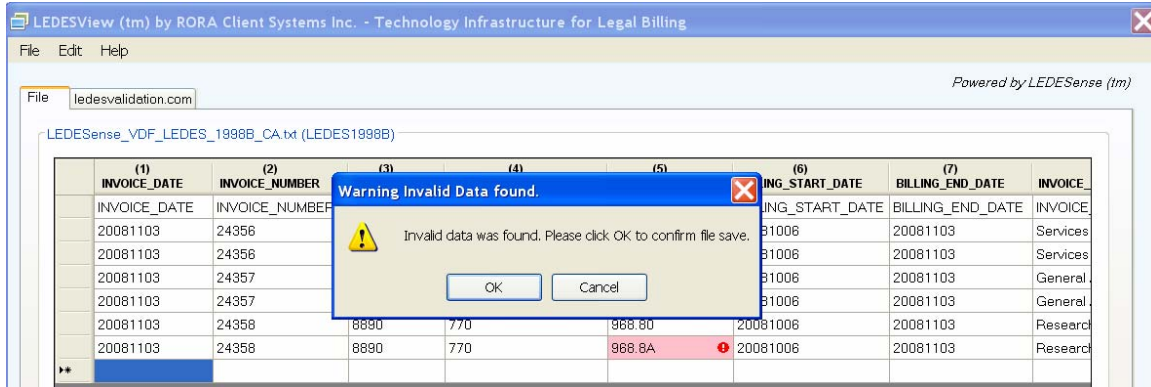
LEDESView (tm) by RORA Client Systems Inc. - Technology Infrastructure for Legal Billing

File Edit Help

Powered by LEDESense (tm)

File | ledesvalidation.com

LEDESense_VDF_LEDES_1998B_CA.txt (LEDES1998B)

| (1) INVOICE_DATE | (2) INVOICE_NUMBER | (3) | (4) | (5) | (6) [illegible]ING_START_DATE | (7) BILLING_END_DATE | INVOICE_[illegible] |
|---|---|---|---|---|---|---|---|
| INVOICE_DATE | INVOICE_NUMBEF | | | | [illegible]ING_START_DATE | BILLING_END_DATE | INVOICE_ |
| 20081103 | 24356 | | | | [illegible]81006 | 20081103 | Services |
| 20081103 | 24356 | | | | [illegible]81006 | 20081103 | Services |
| 20081103 | 24357 | | | | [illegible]81006 | 20081103 | General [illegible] |
| 20081103 | 24357 | | | | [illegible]81006 | 20081103 | General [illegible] |
| 20081103 | 24358 | 8890 | 770 | 968.80 | 20081006 | 20081103 | Research |
| 20081103 | 24358 | 8890 | 770 | 968.8A | 20081006 | 20081103 | Research |

Warning Invalid Data found.

Invalid data was found. Please click OK to confirm file save.

OK Cancel